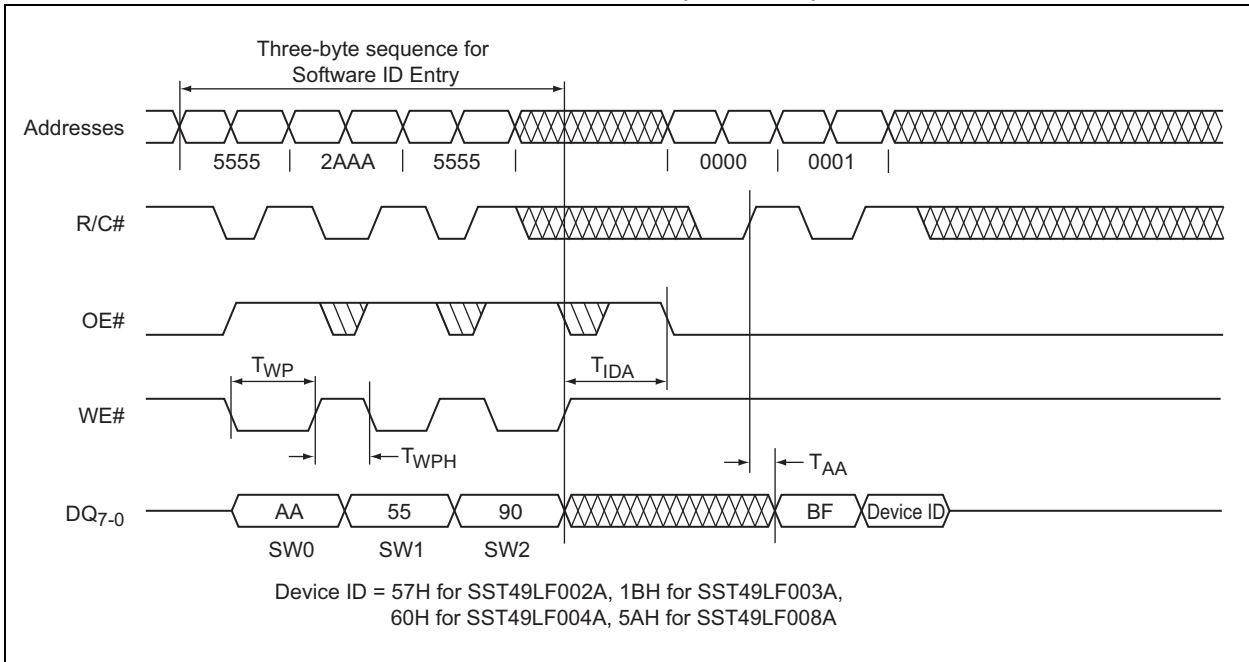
Three-byte sequence for Software ID Entry

Addresses

5555 2AAA 5555 0000 0001

R/C#

OE#

$T_{WP}$

$T_{IDA}$

WE#

$T_{WPH}$

$T_{AA}$

$DQ_{7-0}$

AA 55 90 BF Device ID

SW0 SW1 SW2

Device ID = 57H for SST49LF002A, 1BH for SST49LF003A, 60H for SST49LF004A, 5AH for SST49LF008A